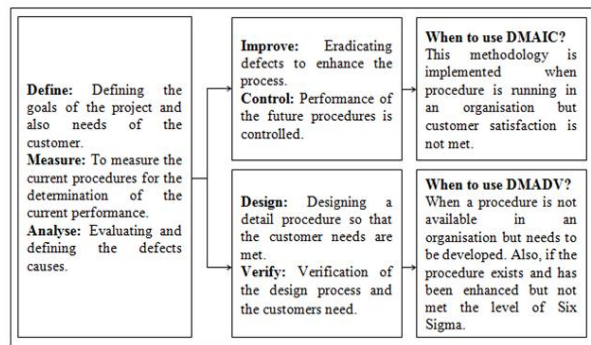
Define: Defining the goals of the project and also needs of the customer.
Measure: To measure the current procedures for the determination of the current performance.
Analyse: Evaluating and defining the defects causes.

Improve: Eradicating defects to enhance the process.
Control: Performance of the future procedures is controlled.

When to use DMAIC?
This methodology is implemented when procedure is running in an organisation but customer satisfaction is not met.

Design: Designing a detail procedure so that the customer needs are met.
Verify: Verification of the design process and the customers need.

When to use DMADV?
When a procedure is not available in an organisation but needs to be developed. Also, if the procedure exists and has been enhanced but not met the level of Six Sigma.